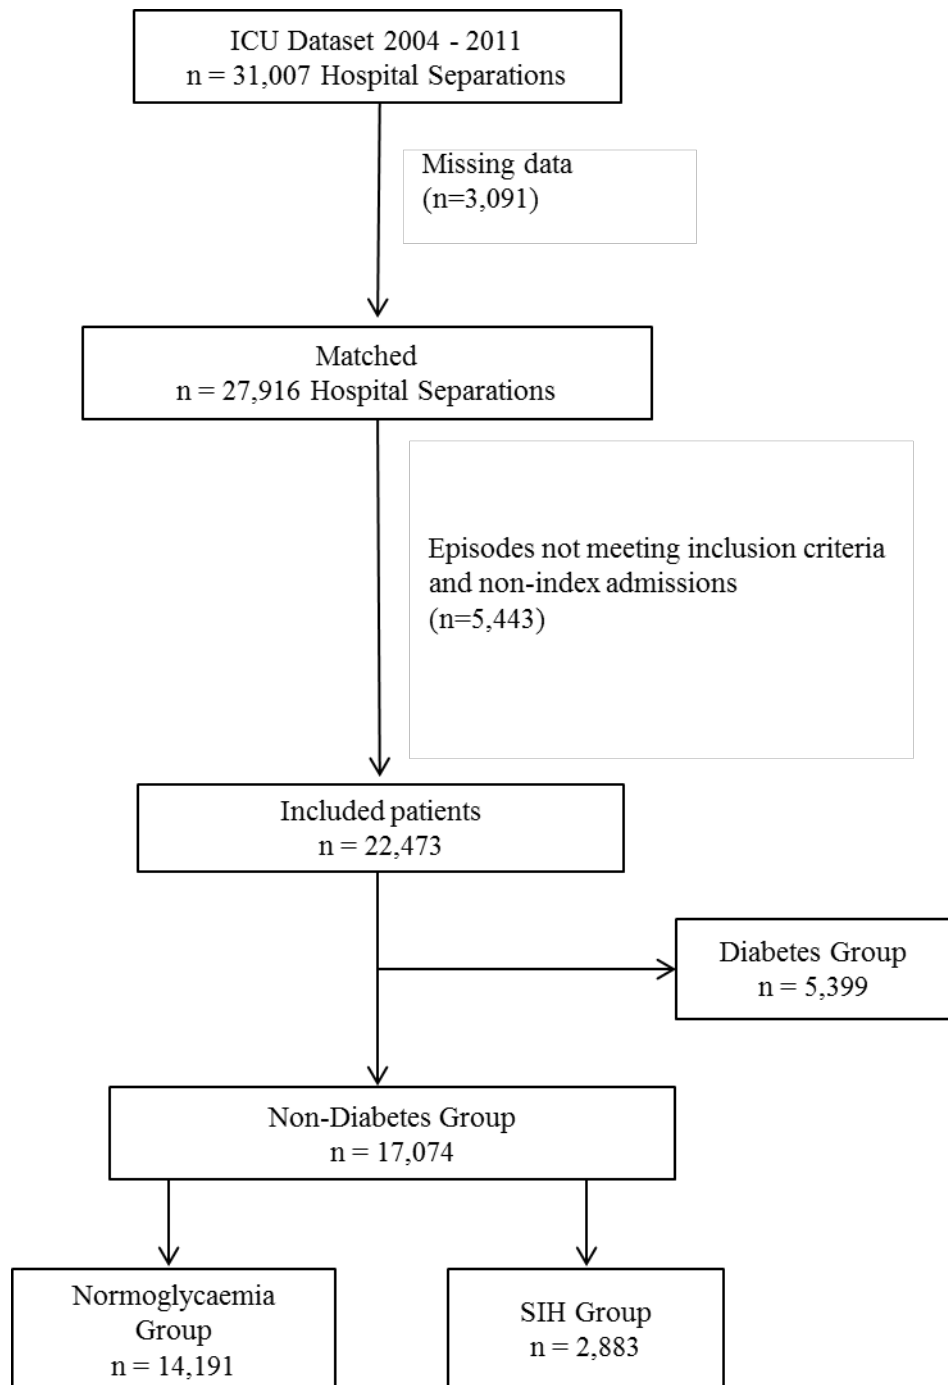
ICU Dataset 2004 - 2011
n = 31,007 Hospital Separations

Missing data
(n=3,091)

Matched
n = 27,916 Hospital Separations

Episodes not meeting inclusion criteria and non-index admissions
(n=5,443)

Included patients
n = 22,473

Diabetes Group
n = 5,399

Non-Diabetes Group
n = 17,074

Normoglycaemia Group
n = 14,191

SIH Group
n = 2,883